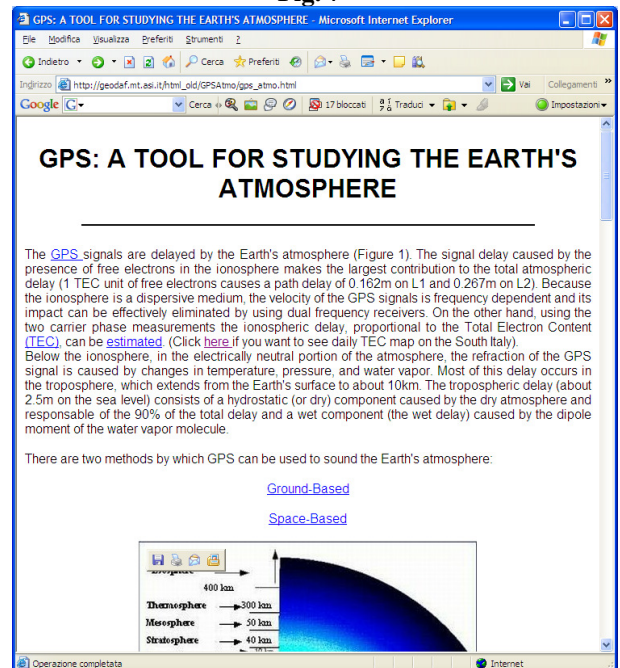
GPS: A TOOL FOR STUDYING THE EARTH'S ATMOSPHERE - Microsoft Internet Explorer

File Modifica Visualizza Preferiti Strumenti ?

Indietro Cerca Preferiti

Indirizzo http://geodaf.mt.asi.it/html_old/GPSAtmo/gps_atmo.html Vai Collegamenti

Google G- Cerca 17 bloccati Traduci Impostazioni

GPS: A TOOL FOR STUDYING THE EARTH'S ATMOSPHERE

The GPS signals are delayed by the Earth's atmosphere (Figure 1). The signal delay caused by the presence of free electrons in the ionosphere makes the largest contribution to the total atmospheric delay (1 TEC unit of free electrons causes a path delay of 0.162m on L1 and 0.267m on L2). Because the ionosphere is a dispersive medium, the velocity of the GPS signals is frequency dependent and its impact can be effectively eliminated by using dual frequency receivers. On the other hand, using the two carrier phase measurements the ionospheric delay, proportional to the Total Electron Content (TEC), can be estimated. (Click here if you want to see daily TEC map on the South Italy).
Below the ionosphere, in the electrically neutral portion of the atmosphere, the refraction of the GPS signal is caused by changes in temperature, pressure, and water vapor. Most of this delay occurs in the troposphere, which extends from the Earth's surface to about 10km. The tropospheric delay (about 2.5m on the sea level) consists of a hydrostatic (or dry) component caused by the dry atmosphere and responsable of the 90% of the total delay and a wet component (the wet delay) caused by the dipole moment of the water vapor molecule.

There are two methods by which GPS can be used to sound the Earth's atmosphere:

Ground-Based

Space-Based

400 km
Thermosphere 300 km
Mesosphere 50 km
Stratosphere 40 km

Operazione completata
Internet